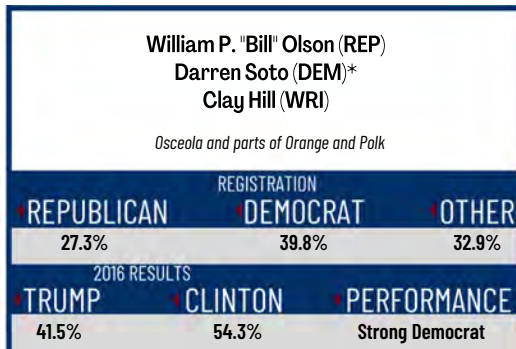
William P. "Bill" Olson (REP)
Darren Soto (DEM)*
Clay Hill (WRI)

Osceola and parts of Orange and Polk

REGISTRATION

| REPUBLICAN | DEMOCRAT | OTHER |
|---|---|---|
| 27.3% | 39.8% | 32.9% |

2016 RESULTS

| TRUMP | CLINTON | PERFORMANCE |
|---|---|---|
| 41.5% | 54.3% | Strong Democrat |